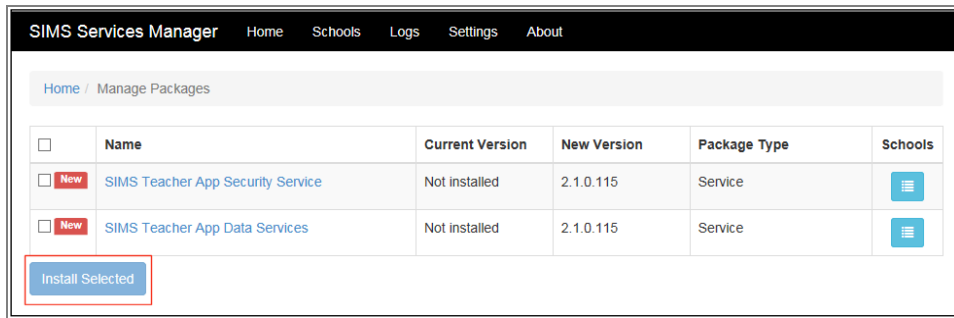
SIMS Services Manager Home Schools Logs Settings About

Home / Manage Packages

| | Name | Current Version | New Version | Package Type | Schools |
|---|---|---|---|---|---|
| ☐ New | SIMS Teacher App Security Service | Not installed | 2.1.0.115 | Service | |
| ☐ New | SIMS Teacher App Data Services | Not installed | 2.1.0.115 | Service | |

Install Selected